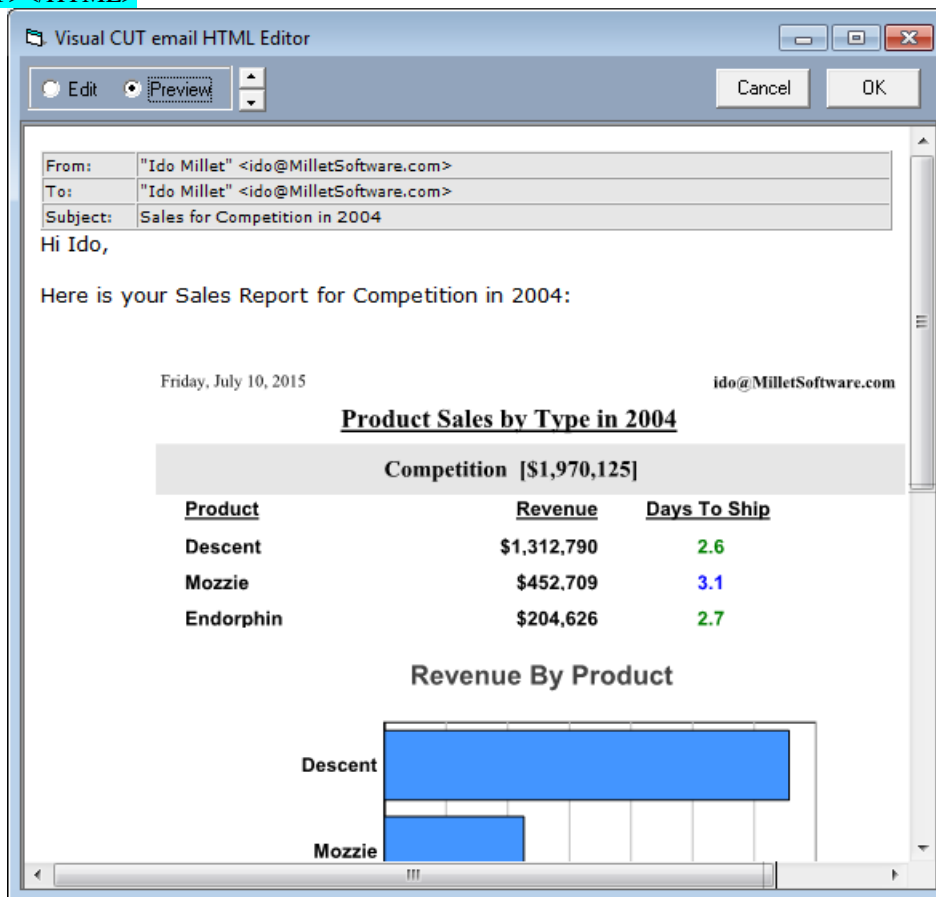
Visual CUT email HTML Editor

Edit Preview

Cancel OK

| From: | "Ido Millet" <ido@MilletSoftware.com> |
|---|---|
| To: | "Ido Millet" <ido@MilletSoftware.com> |
| Subject: | Sales for Competition in 2004 |

Hi Ido,

Here is your Sales Report for Competition in 2004:

Friday, July 10, 2015

ido@MilletSoftware.com

Product Sales by Type in 2004

Competition [$1,970,125]

| Product | Revenue | Days To Ship |
|---|---|---|
| Descent | $1,312,790 | 2.6 |
| Mozzie | $452,709 | 3.1 |
| Endorphin | $204,626 | 2.7 |

Revenue By Product

Descent

Mozzie